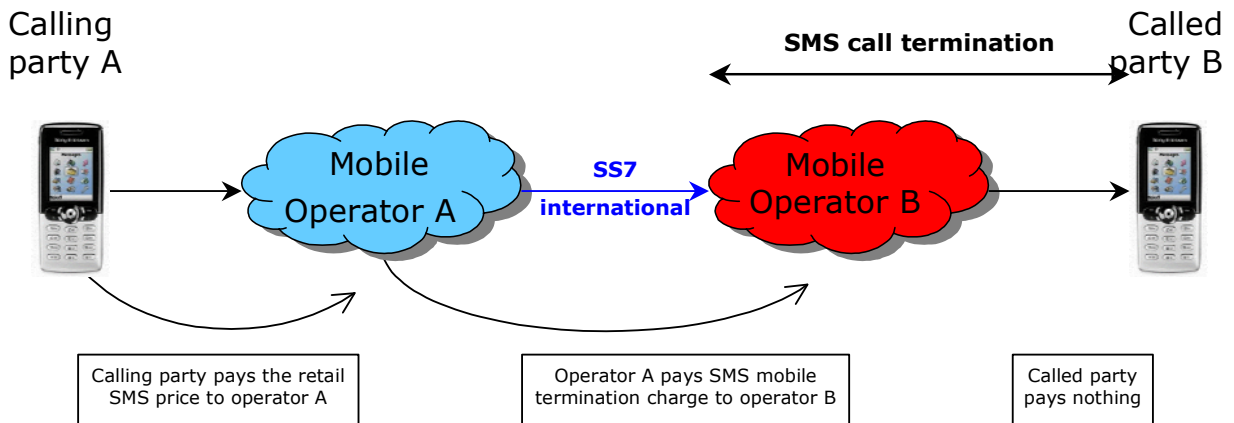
Calling party A

SMS call termination

Called party B

Mobile Operator A

SS7 international

Mobile Operator B

Calling party pays the retail SMS price to operator A

Operator A pays SMS mobile termination charge to operator B

Called party pays nothing